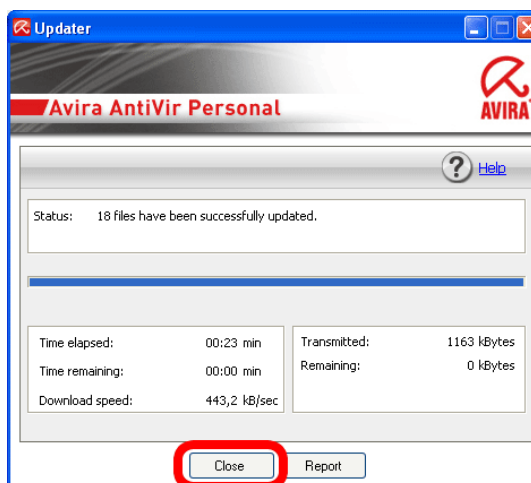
Updater

Avira AntiVir Personal

AVIRA

Help

Status: 18 files have been successfully updated.

| | |
|---|---|
| Time elapsed: | 00:23 min |
| Time remaining: | 00:00 min |
| Download speed: | 443,2 kB/sec |

| | |
|---|---|
| Transmitted: | 1163 kBytes |
| Remaining: | 0 kBytes |

Close Report